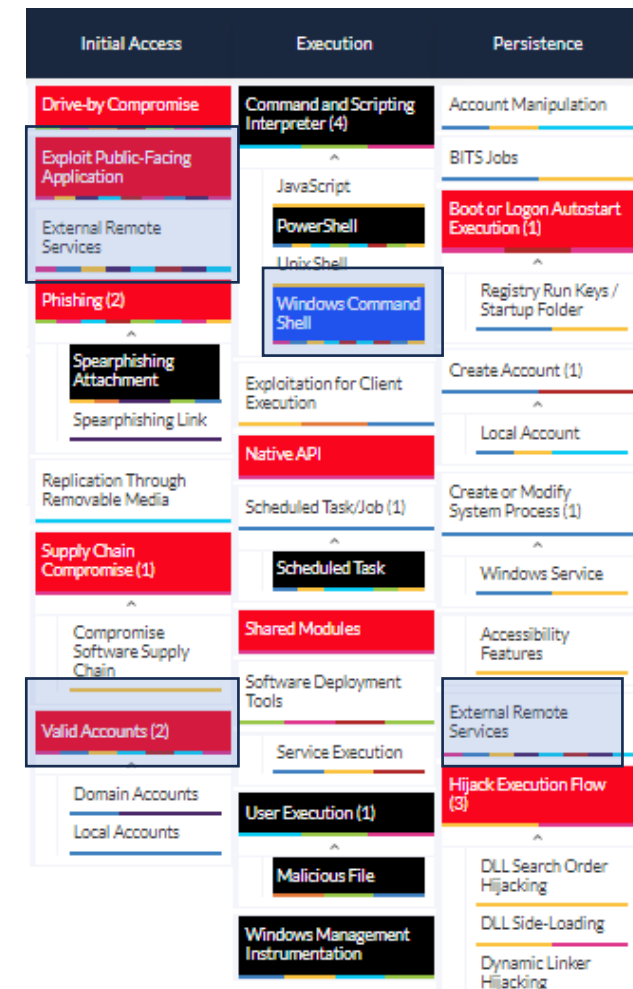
| Initial Access | Execution | Persistence |
|---|---|---|
| Drive-by Compromise | Command and Scripting Interpreter (4) | Account Manipulation |
| Exploit Public-Facing Application | JavaScript | BITS Jobs |
| External Remote Services | PowerShell | Boot or Logon Autostart Execution (1) |
| Phishing (2) | Unix Shell | Registry Run Keys / Startup Folder |
| Spearphishing Attachment | Windows Command Shell | Create Account (1) |
| Spearphishing Link | Exploitation for Client Execution | Local Account |
| Replication Through Removable Media | Native API | Create or Modify System Process (1) |
| Supply Chain Compromise (1) | Scheduled Task/Job (1) | Windows Service |
| Compromise Software Supply Chain | Scheduled Task | Accessibility Features |
| Valid Accounts (2) | Shared Modules | External Remote Services |
| Domain Accounts | Software Deployment Tools | Hijack Execution Flow (3) |
| Local Accounts | Service Execution | DLL Search Order Hijacking |
| | User Execution (1) | DLL Side-Loading |
| | Malicious File | Dynamic Linker Hijacking |
| | Windows Management Instrumentation | |